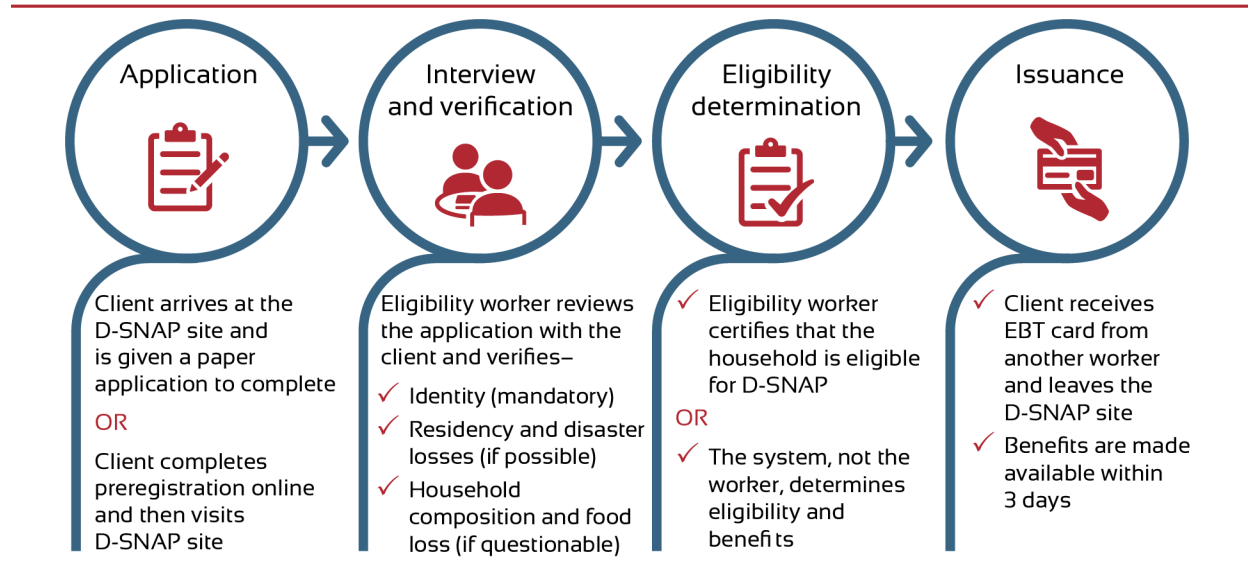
Application

Client arrives at the D-SNAP site and is given a paper application to complete

OR

Client completes preregistration online and then visits D-SNAP site

Interview and verification

Eligibility worker reviews the application with the client and verifies–

✓ Identity (mandatory)

✓ Residency and disaster losses (if possible)

✓ Household composition and food loss (if questionable)

Eligibility determination

✓ Eligibility worker certifies that the household is eligible for D-SNAP

OR

✓ The system, not the worker, determines eligibility and benefits

Issuance

✓ Client receives EBT card from another worker and leaves the D-SNAP site

✓ Benefits are made available within 3 days